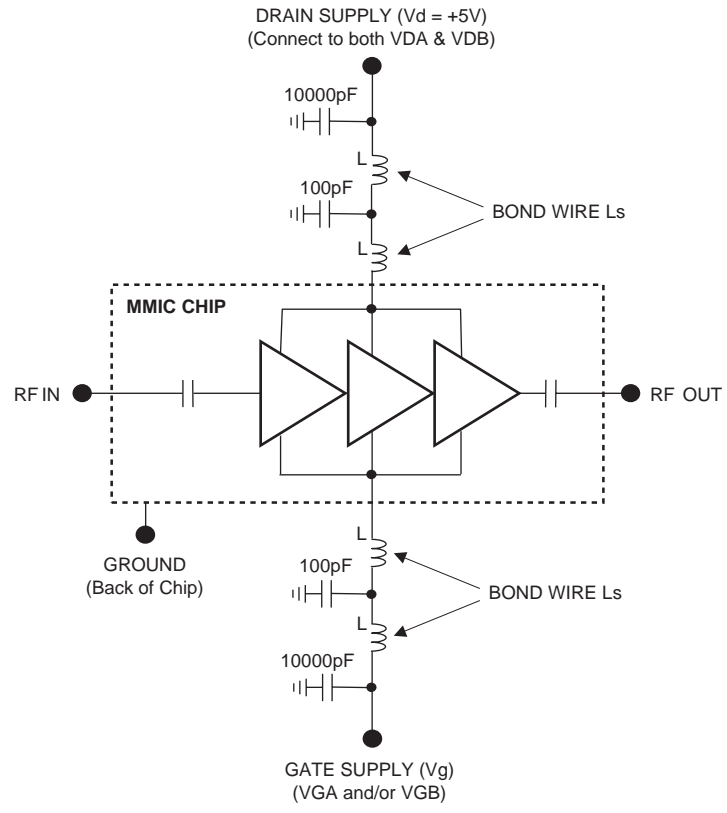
DRAIN SUPPLY (Vd = +5V)
(Connect to both VDA & VDB)

10000pF

L

100pF

BOND WIRE Ls

L

MMIC CHIP

RF IN

RF OUT

GROUND
(Back of Chip)

L

100pF

BOND WIRE Ls

L

10000pF

GATE SUPPLY (Vg)
(VGA and/or VGB)